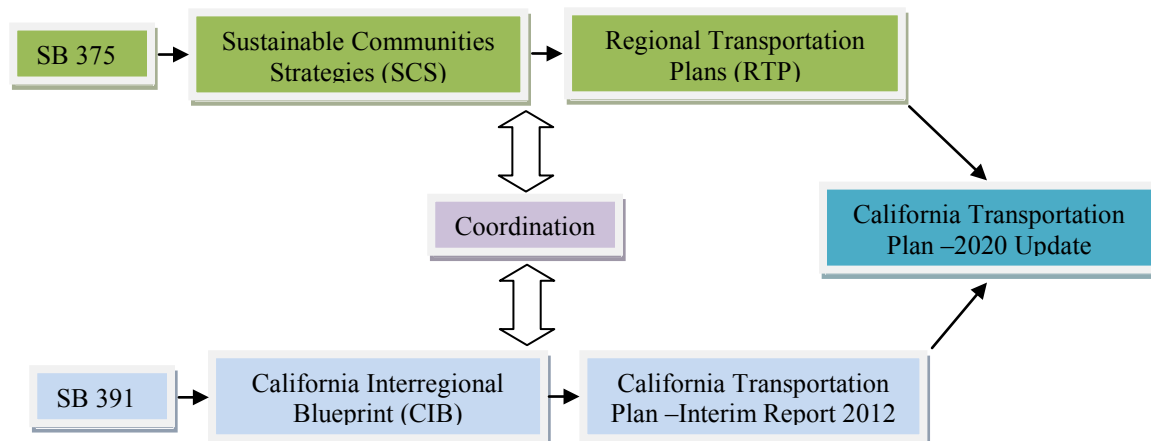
SB 375

Sustainable Communities Strategies (SCS)

Regional Transportation Plans (RTP)

Coordination

California Transportation Plan –2020 Update

SB 391

California Interregional Blueprint (CIB)

California Transportation Plan –Interim Report 2012